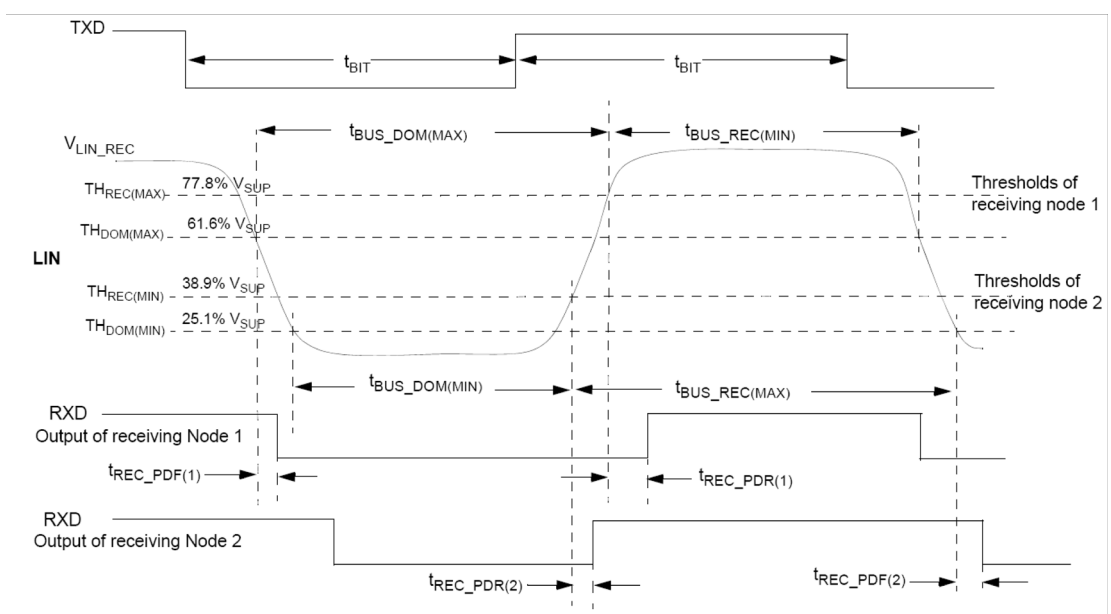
TXD

$t_{BIT}$

$t_{BIT}$

$t_{BUS\_DOM(MAX)}$

$t_{BUS\_REC(MIN)}$

$V_{LIN\_REC}$

$TH_{REC(MAX)}$ 77.8% $V_{SUP}$

$TH_{DOM(MAX)}$ 61.6% $V_{SUP}$

Thresholds of receiving node 1

LIN

$TH_{REC(MIN)}$ 38.9% $V_{SUP}$

$TH_{DOM(MIN)}$ 25.1% $V_{SUP}$

Thresholds of receiving node 2

$t_{BUS\_DOM(MIN)}$

$t_{BUS\_REC(MAX)}$

RXD
Output of receiving Node 1

$t_{REC\_PDF(1)}$

$t_{REC\_PDR(1)}$

RXD
Output of receiving Node 2

$t_{REC\_PDR(2)}$

$t_{REC\_PDF(2)}$